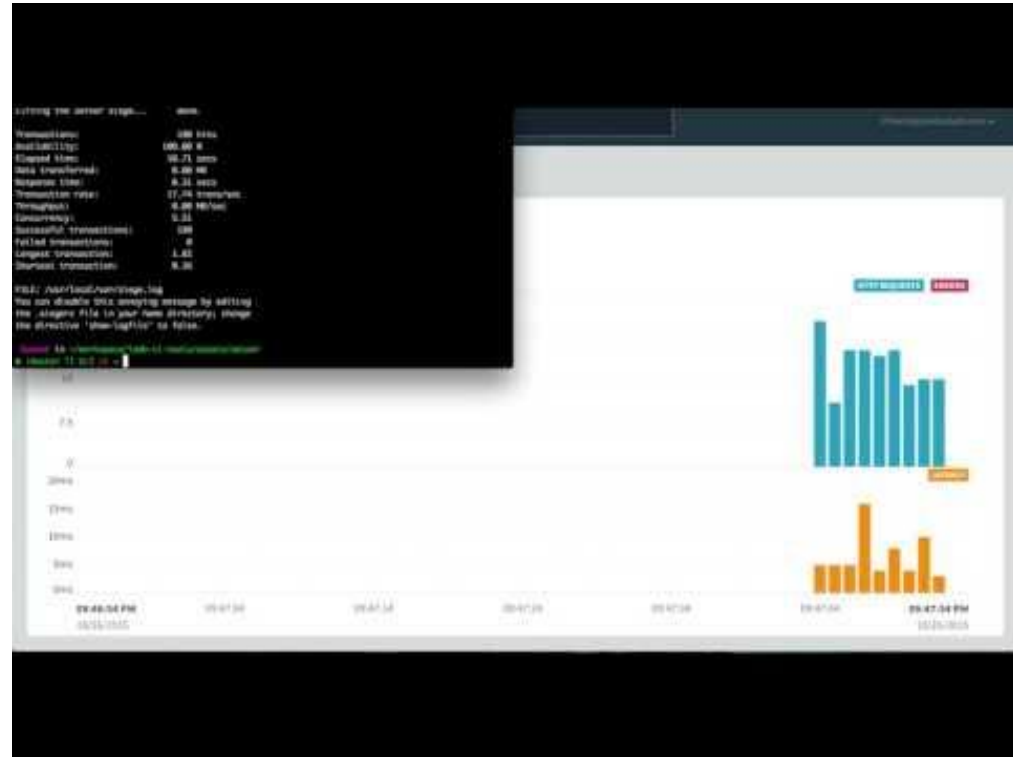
Lifting the server siege... done.

Transactions: 100 hits
Availability: 100.00 %
Elapsed time: 56.71 secs
Data transferred: 0.00 MB
Response time: 0.31 secs
Transaction rate: 17.74 trans/sec
Throughput: 0.00 MB/sec
Concurrency: 5.51
Successful transactions: 100
Failed transactions: 0
Longest transaction: 1.03
Shortest transaction: 0.31

FILE: /usr/local/var/siege.log
You can disable this annoying message by editing
the .siegerc file in your home directory; change
the directive 'show-logfile' to false.

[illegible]

HTTP REQUESTS ERRORS

15

7.5

0

LATENCY

20ms

15ms

10ms

5ms

0ms

09:46:54 PM
10/25/2015
09:47:04
09:47:14
09:47:24
09:47:34
09:47:44
09:47:54 PM
10/25/2015